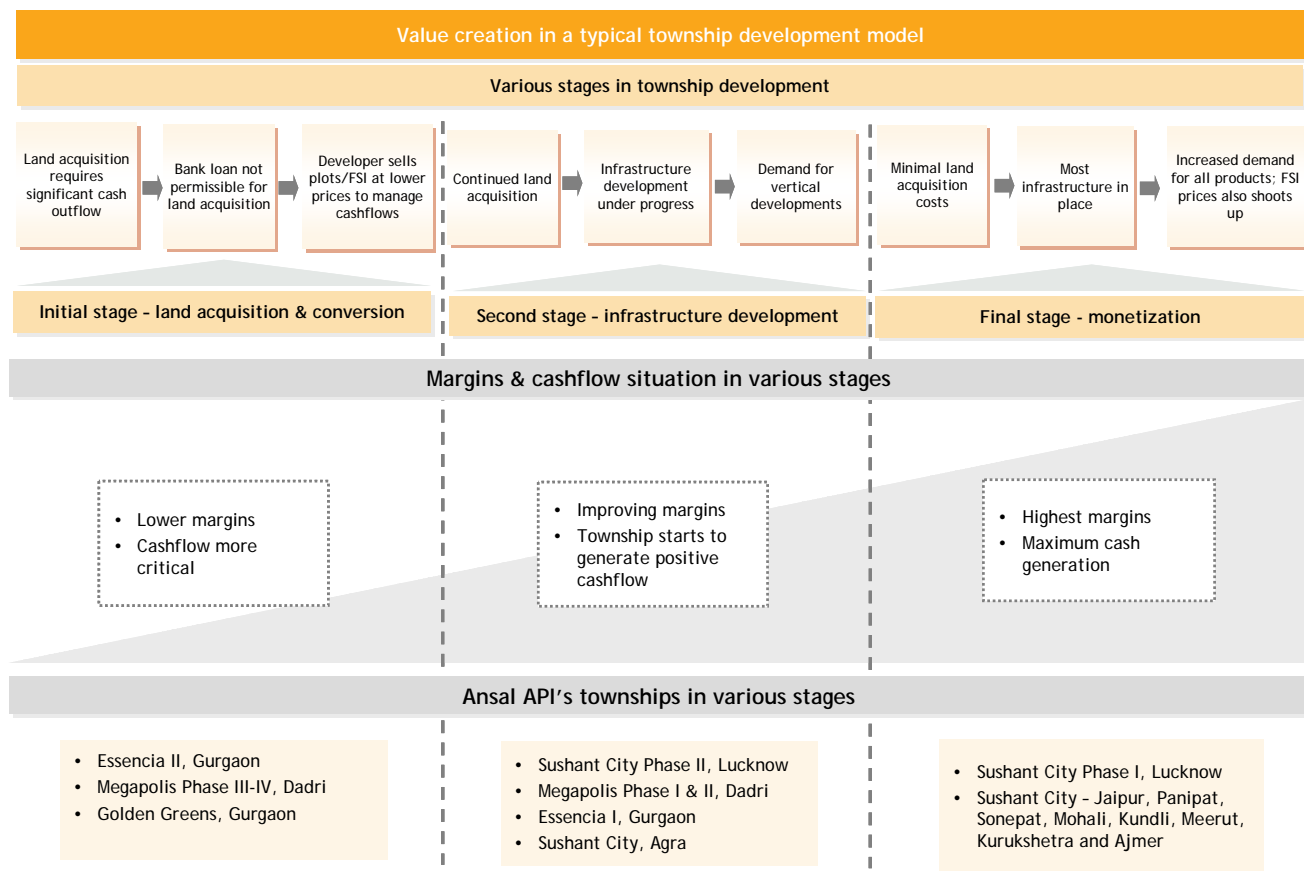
Value creation in a typical township development model

Various stages in township development

Land acquisition requires significant cash outflow

Bank loan not permissible for land acquisition

Developer sells plots/FSI at lower prices to manage cashflows

Continued land acquisition

Infrastructure development under progress

Demand for vertical developments

Minimal land acquisition costs

Most infrastructure in place

Increased demand for all products; FSI prices also shoots up

Initial stage – land acquisition & conversion

Second stage – infrastructure development

Final stage - monetization

Margins & cashflow situation in various stages

• Lower margins
• Cashflow more critical

• Improving margins
• Township starts to generate positive cashflow

• Highest margins
• Maximum cash generation

Ansal API's townships in various stages

• Essencia II, Gurgaon
• Megapolis Phase III-IV, Dadri
• Golden Greens, Gurgaon

• Sushant City Phase II, Lucknow
• Megapolis Phase I & II, Dadri
• Essencia I, Gurgaon
• Sushant City, Agra

• Sushant City Phase I, Lucknow
• Sushant City – Jaipur, Panipat, Sonepat, Mohali, Kundli, Meerut, Kurukshetra and Ajmer